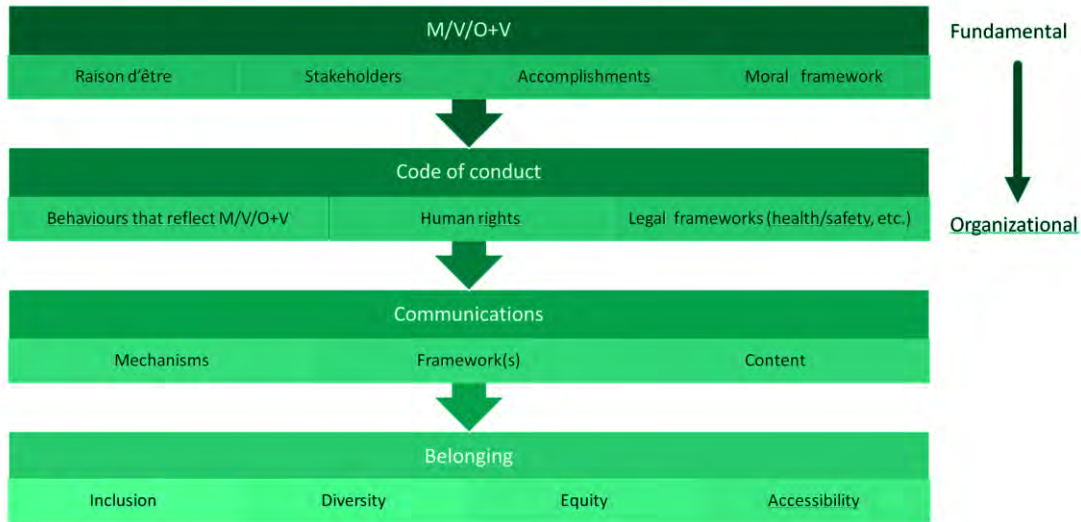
M/V/O+V

Raison d’être | Stakeholders | Accomplishments | Moral framework

Code of conduct

Behaviours that reflect M/V/O+V | Human rights | Legal frameworks (health/safety, etc.)

Communications

Mechanisms | Framework(s) | Content

Belonging

Inclusion | Diversity | Equity | Accessibility

Fundamental

Organizational